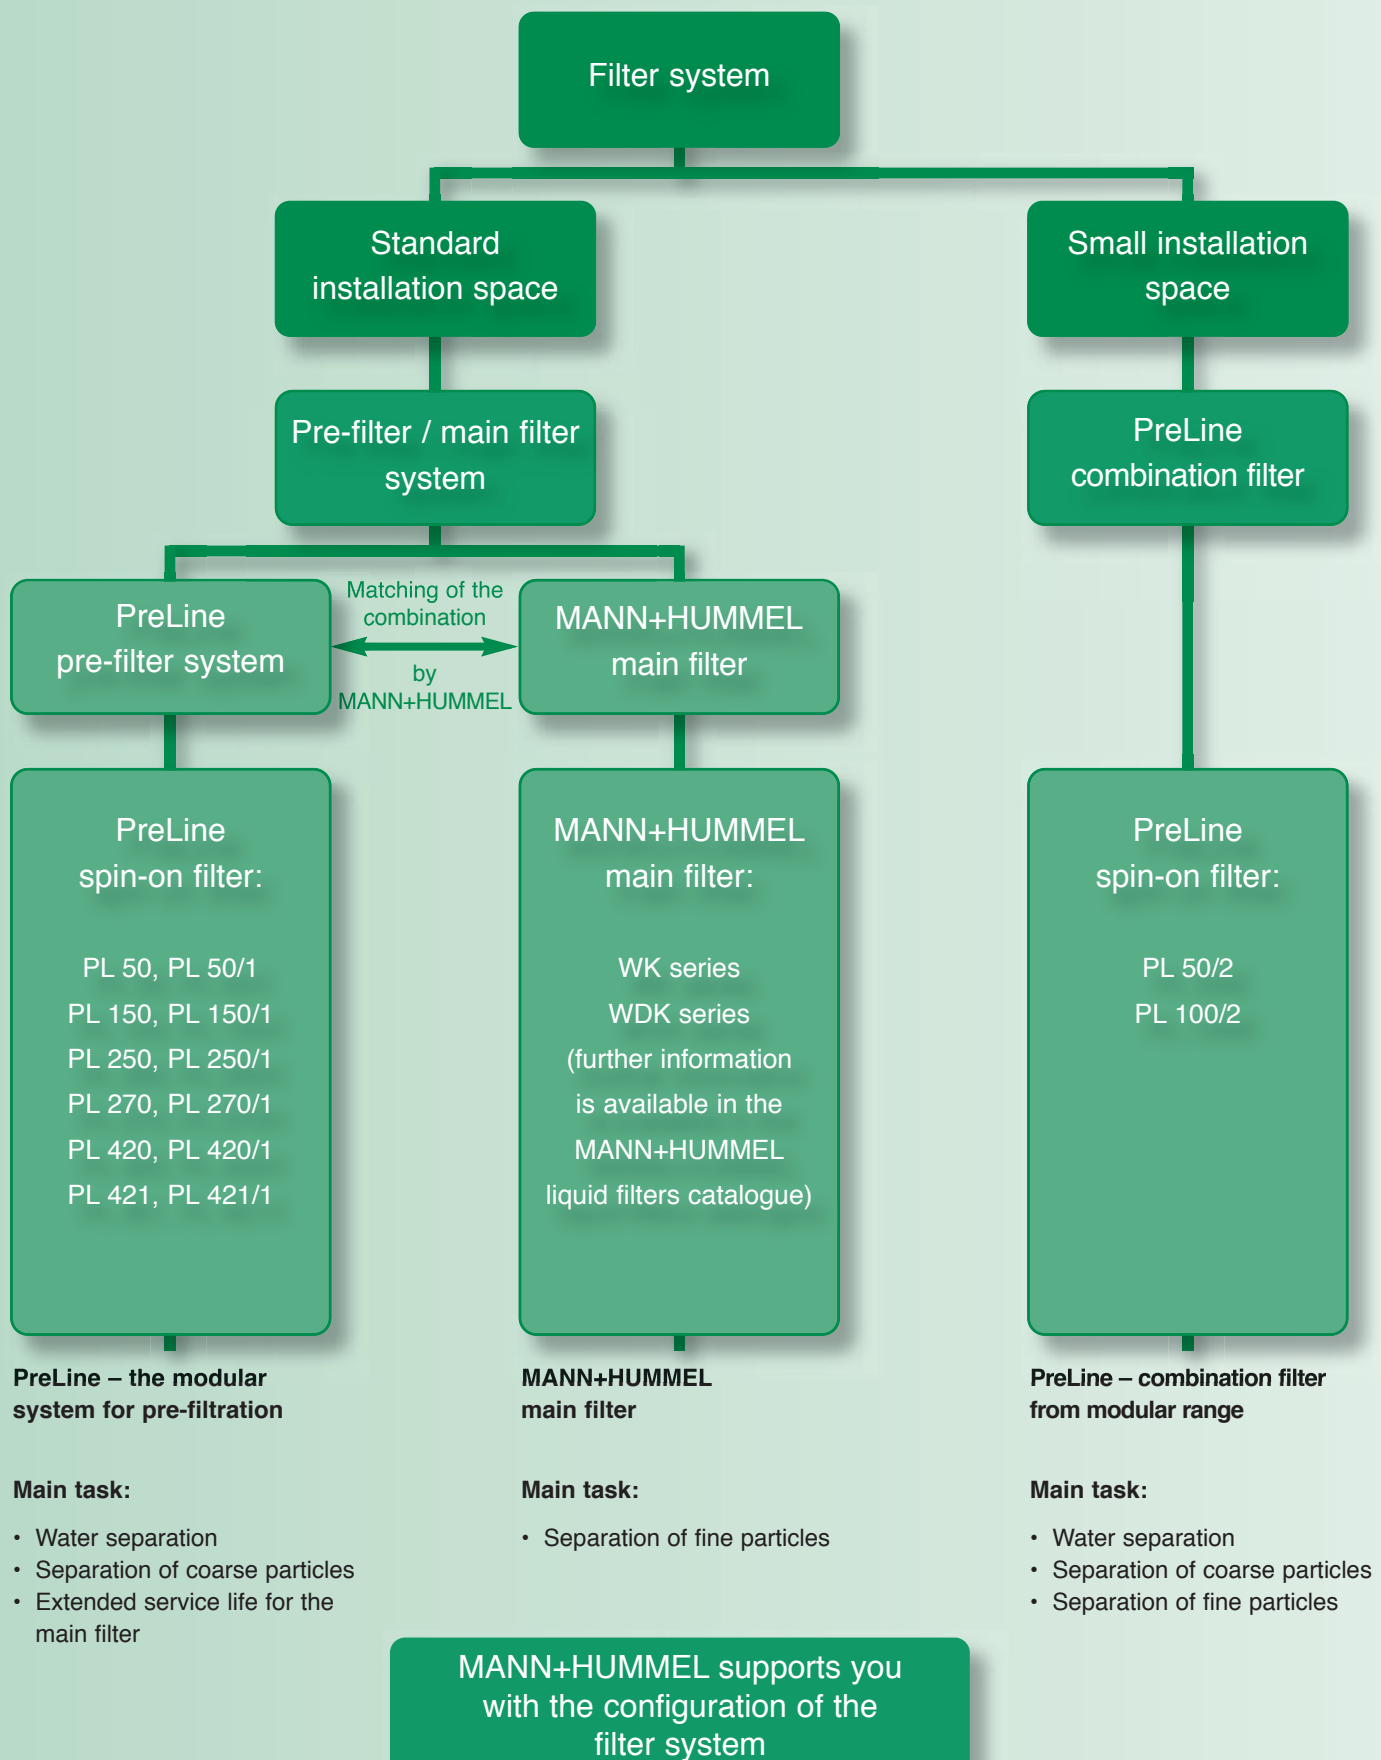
Filter system

Standard installation space

Small installation space

Pre-filter / main filter system

PreLine combination filter

PreLine pre-filter system

Matching of the combination by MANN+HUMMEL

MANN+HUMMEL main filter

PreLine spin-on filter:

PL 50, PL 50/1
PL 150, PL 150/1
PL 250, PL 250/1
PL 270, PL 270/1
PL 420, PL 420/1
PL 421, PL 421/1

MANN+HUMMEL main filter:

WK series
WDK series
(further information is available in the MANN+HUMMEL liquid filters catalogue)

PreLine spin-on filter:

PL 50/2
PL 100/2

**PreLine – the modular system for pre-filtration**

**Main task:**

- Water separation
- Separation of coarse particles
- Extended service life for the main filter

**MANN+HUMMEL main filter**

**Main task:**

- Separation of fine particles

**PreLine – combination filter from modular range**

**Main task:**

- Water separation
- Separation of coarse particles
- Separation of fine particles

MANN+HUMMEL supports you with the configuration of the filter system